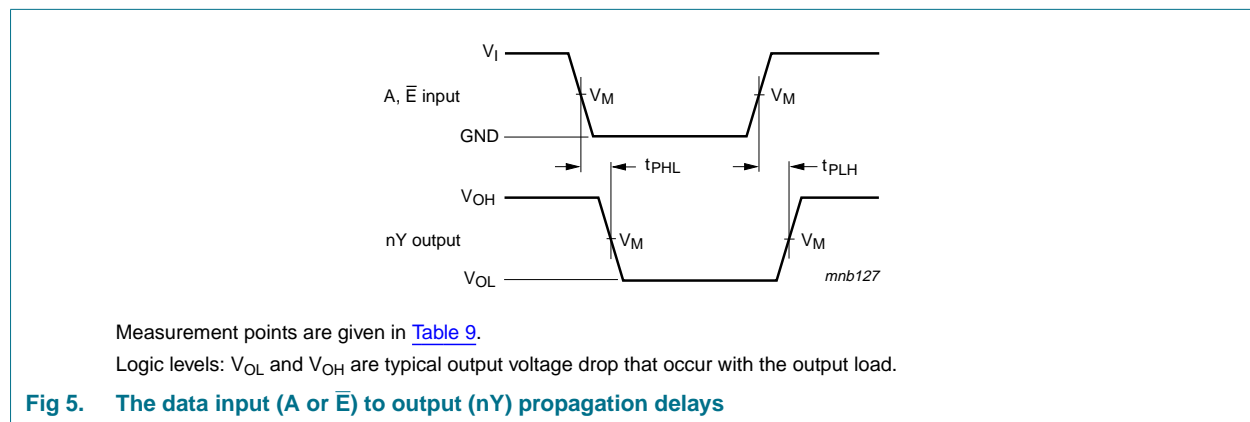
$V_I$

A, $\overline{E}$ input

$V_M$

$V_M$

GND

$t_{PHL}$

$t_{PLH}$

$V_{OH}$

nY output

$V_M$

$V_M$

$V_{OL}$

mnb127

Measurement points are given in Table 9.

Logic levels: $V_{OL}$ and $V_{OH}$ are typical output voltage drop that occur with the output load.

Fig 5. The data input (A or $\overline{E}$) to output (nY) propagation delays